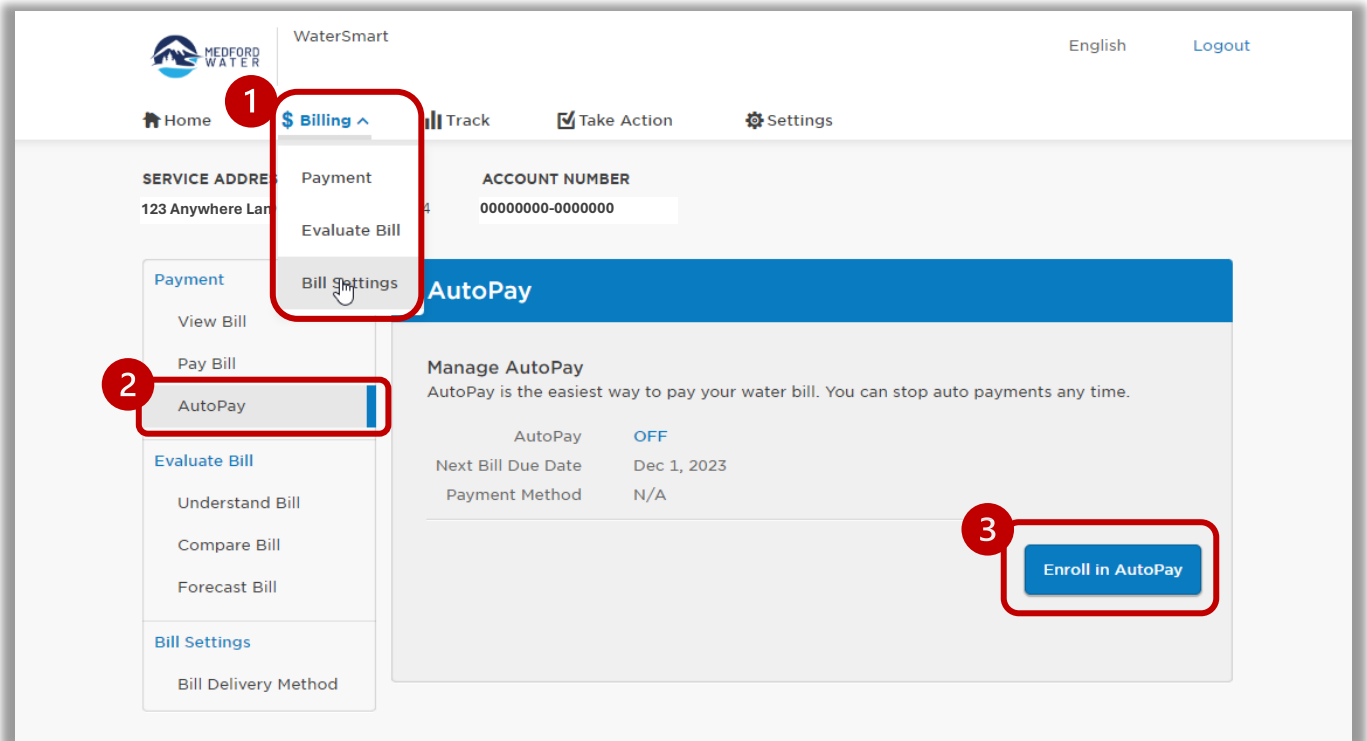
MEDFORD WATER

WaterSmart

English Logout

Home 1 $ Billing Track Take Action Settings

Payment

Evaluate Bill

Bill Settings

SERVICE ADDRES

123 Anywhere Lan

4

ACCOUNT NUMBER

00000000-0000000

Payment

View Bill

Pay Bill

2 AutoPay

Evaluate Bill

Understand Bill

Compare Bill

Forecast Bill

Bill Settings

Bill Delivery Method

AutoPay

Manage AutoPay

AutoPay is the easiest way to pay your water bill. You can stop auto payments any time.

| AutoPay | OFF |
|---|---|
| Next Bill Due Date | Dec 1, 2023 |
| Payment Method | N/A |

3

Enroll in AutoPay